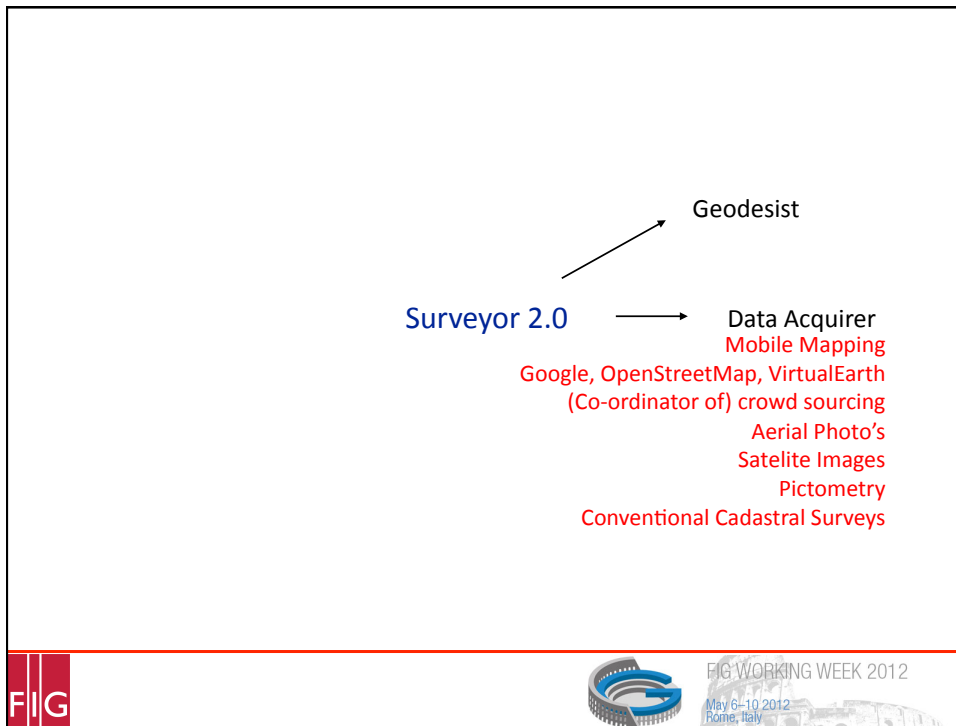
Geodesist

Surveyor 2.0

Data Acquirer

Mobile Mapping
Google, OpenStreetMap, VirtualEarth
(Co-ordinator of) crowd sourcing
Aerial Photo's
Satelite Images
Pictometry
Conventional Cadastral Surveys

FIG

FIG WORKING WEEK 2012
May 6–10 2012
Rome, Italy